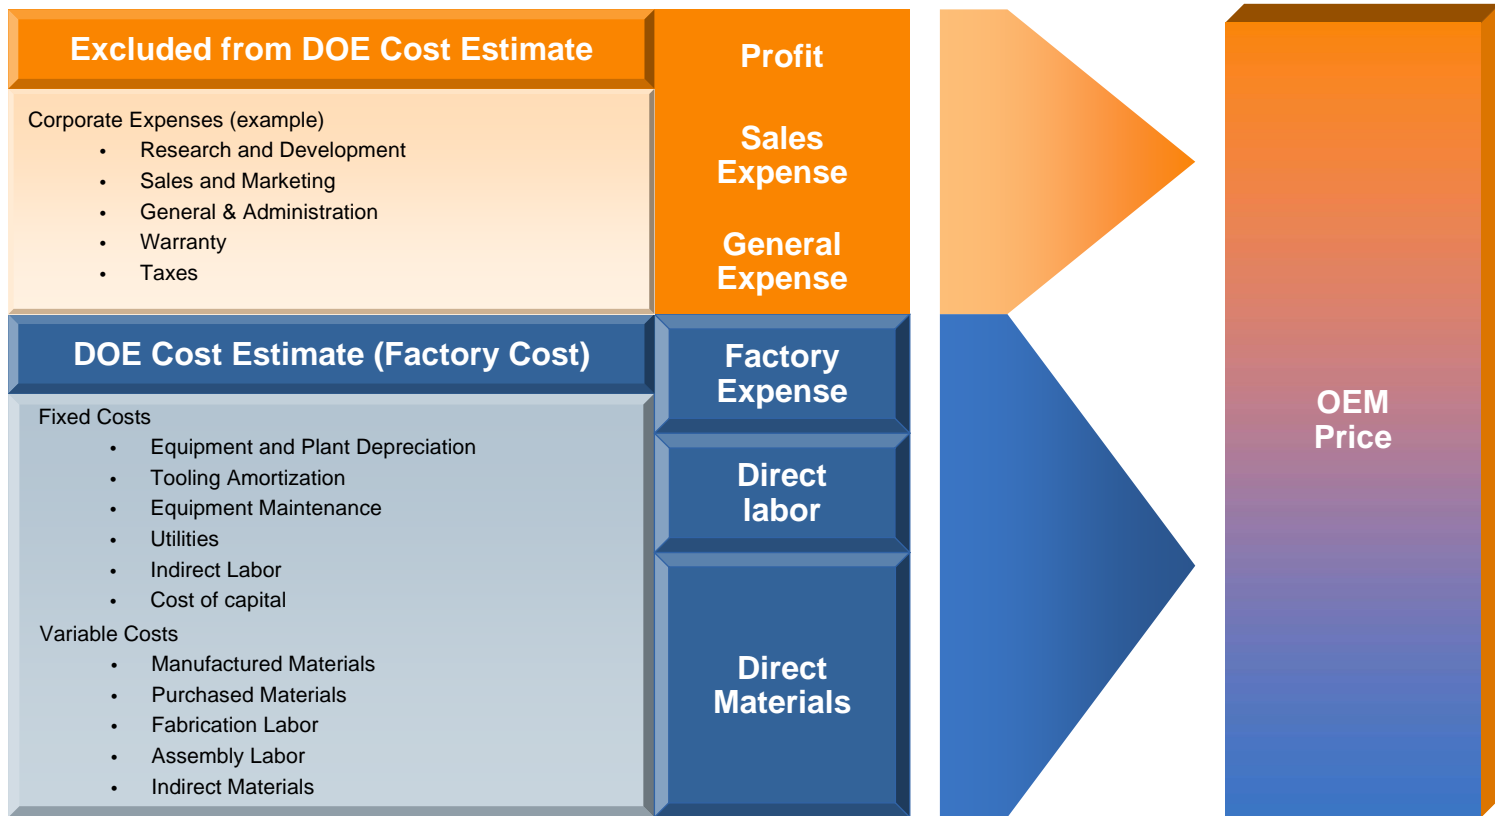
Excluded from DOE Cost Estimate

Corporate Expenses (example)
- Research and Development
- Sales and Marketing
- General & Administration
- Warranty
- Taxes

Profit

Sales Expense

General Expense

DOE Cost Estimate (Factory Cost)

Fixed Costs
- Equipment and Plant Depreciation
- Tooling Amortization
- Equipment Maintenance
- Utilities
- Indirect Labor
- Cost of capital

Variable Costs
- Manufactured Materials
- Purchased Materials
- Fabrication Labor
- Assembly Labor
- Indirect Materials

Factory Expense

Direct labor

Direct Materials

OEM Price